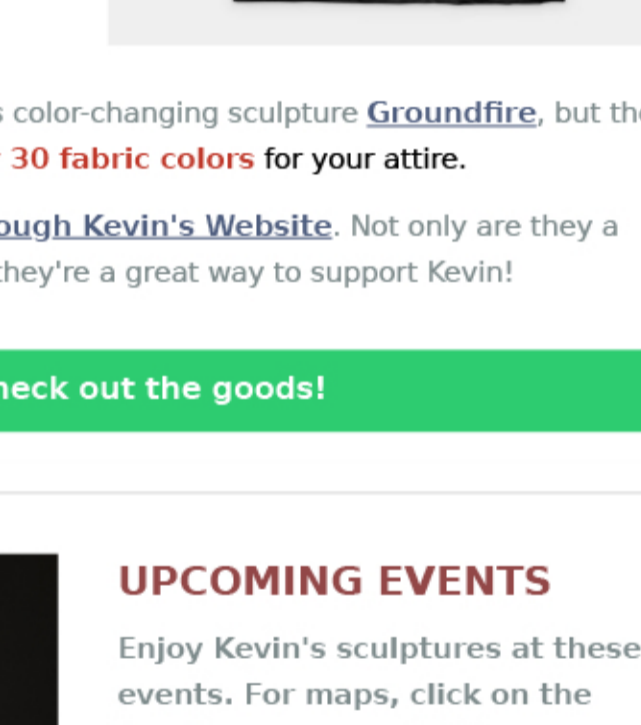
s color-changing sculpture Groundfire, but the r 30 fabric colors for your attire.

ough Kevin's Website. Not only are they a they're a great way to support Kevin!

heck out the goods!

UPCOMING EVENTS

Enjoy Kevin's sculptures at these events. For maps, click on the